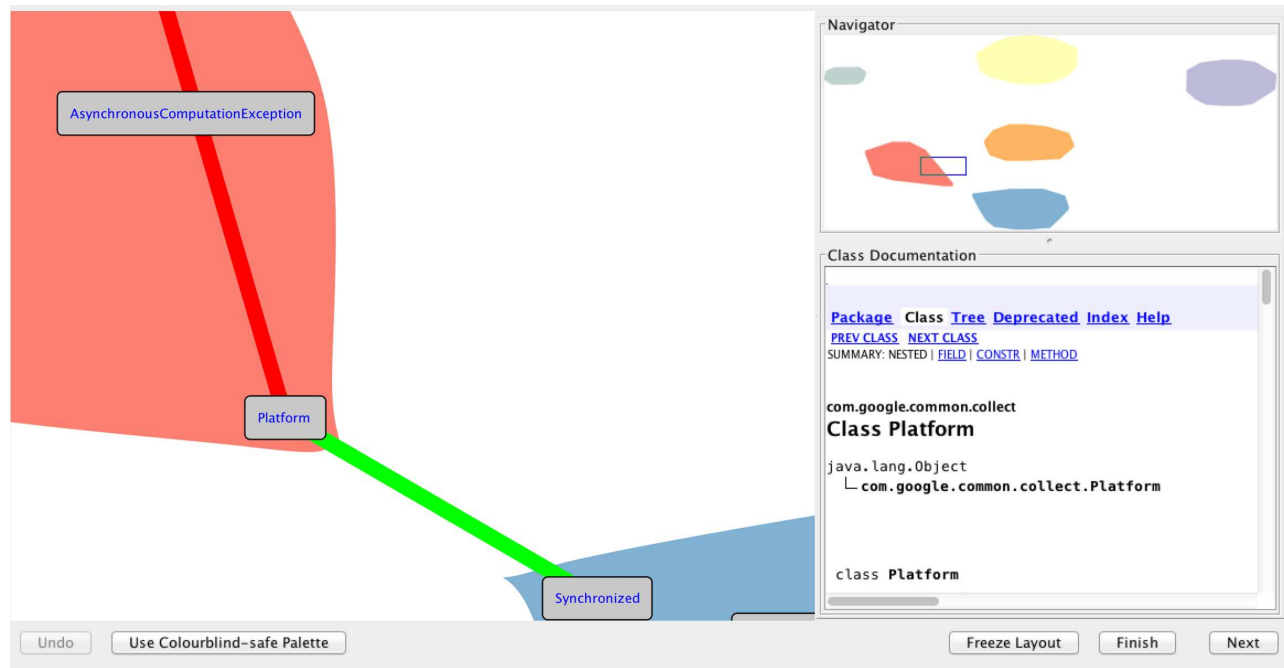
AsynchronousComputationException

Platform

Synchronized

Navigator

Class Documentation

Package Class Tree Deprecated Index Help
PREV CLASS NEXT CLASS
SUMMARY: NESTED | FIELD | CONSTR | METHOD

com.google.common.collect
Class Platform

java.lang.Object
└ com.google.common.collect.Platform

class Platform

Undo Use Colourblind-safe Palette

Freeze Layout Finish Next